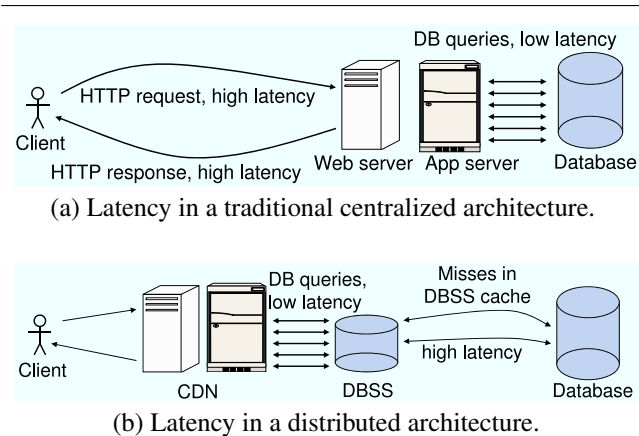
DB queries, low latency

HTTP request, high latency

Client

HTTP response, high latency

Web server

App server

Database

(a) Latency in a traditional centralized architecture.

DB queries, low latency

Misses in DBSS cache

high latency

Client

CDN

DBSS

Database

(b) Latency in a distributed architecture.